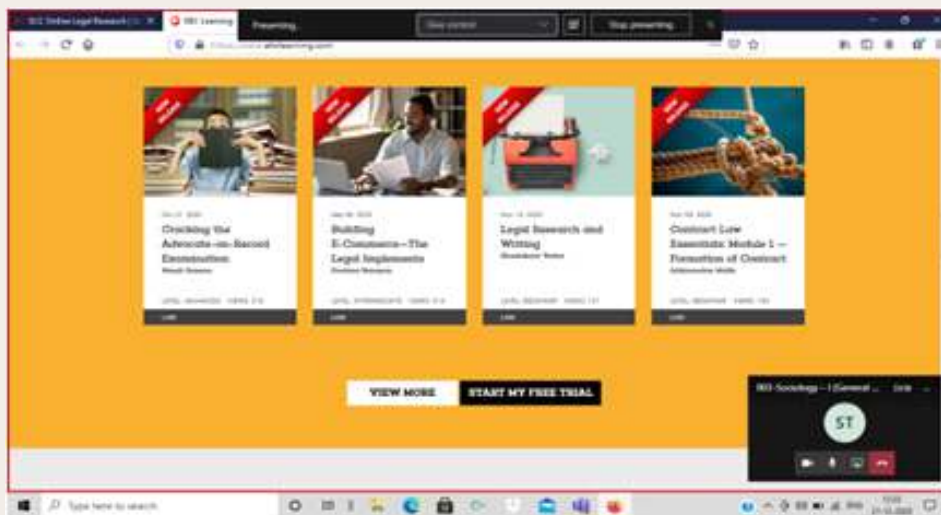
SCC Online Legal Research | SCC Learning Presenting... Stop presenting

Cracking the Advocate-on-Record Examination

Building E-Commerce—The Legal Implements

Legal Research and Writing

Contract Law Essentials: Module 1 — Formation of Contract

VIEW MORE START MY FREE TRIAL

ST

Type here to search